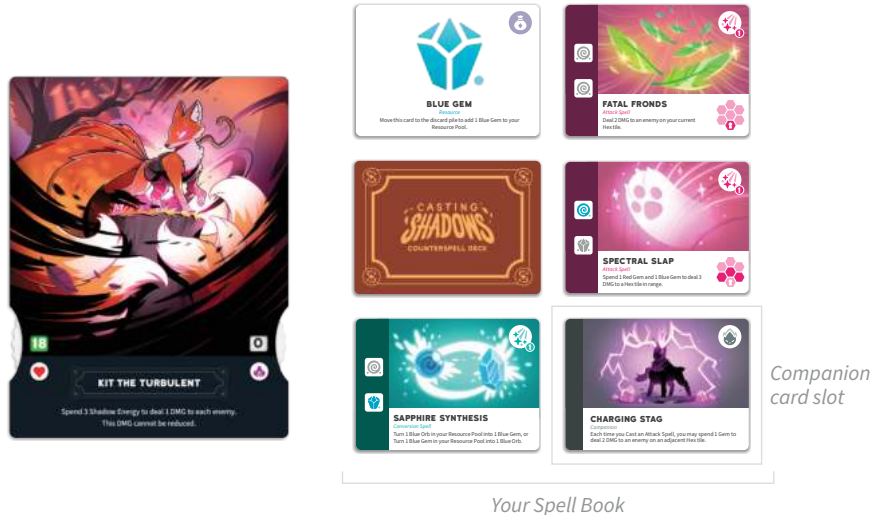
18

0

KIT THE TURBULENT

Spend 3 Shadow Energy to deal 1 DMG to each enemy. This DMG cannot be reduced.

BLUE GEM
Resource
Move this card to the discard pile to add 1 Blue Gem to your Resource Pool.

FATAL FRONDS
Attack Spell
Deal 2 DMG to an enemy on your current Hex tile.

CASTING SHADOWS
COUNTERSPELL DECK

SPECTRAL SLAP
Attack Spell
Spend 1 Red Gem and 1 Blue Gem to deal 3 DMG to a Hex tile in range.

SAPPHIRE SYNTHESIS
Conversion Spell
Turn 1 Blue Orb in your Resource Pool into 1 Blue Gem, or Turn 1 Blue Gem in your Resource Pool into 1 Blue Orb.

CHARGING STAG
Companion
Each time you Cast an Attack Spell, you may spend 1 Gem to deal 2 DMG to an enemy on an adjacent Hex tile.

Companion card slot

Your Spell Book